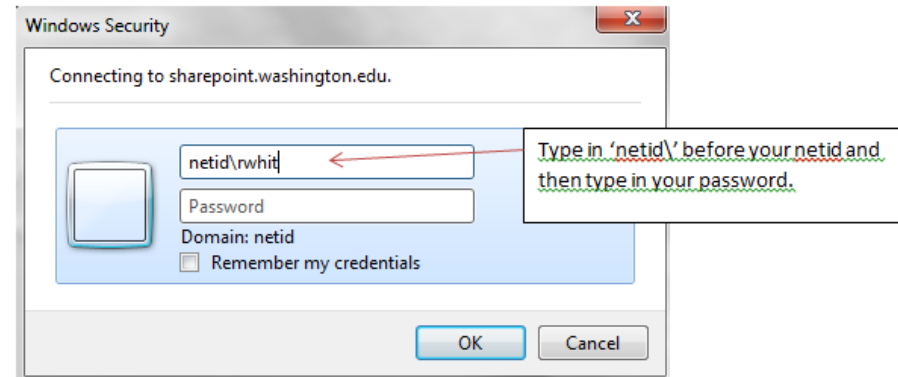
Windows Security

Connecting to sharepoint.washington.edu.

netid\rwhit

Password

Domain: netid

Remember my credentials

Type in 'netid\' before your netid and then type in your password.

OK

Cancel